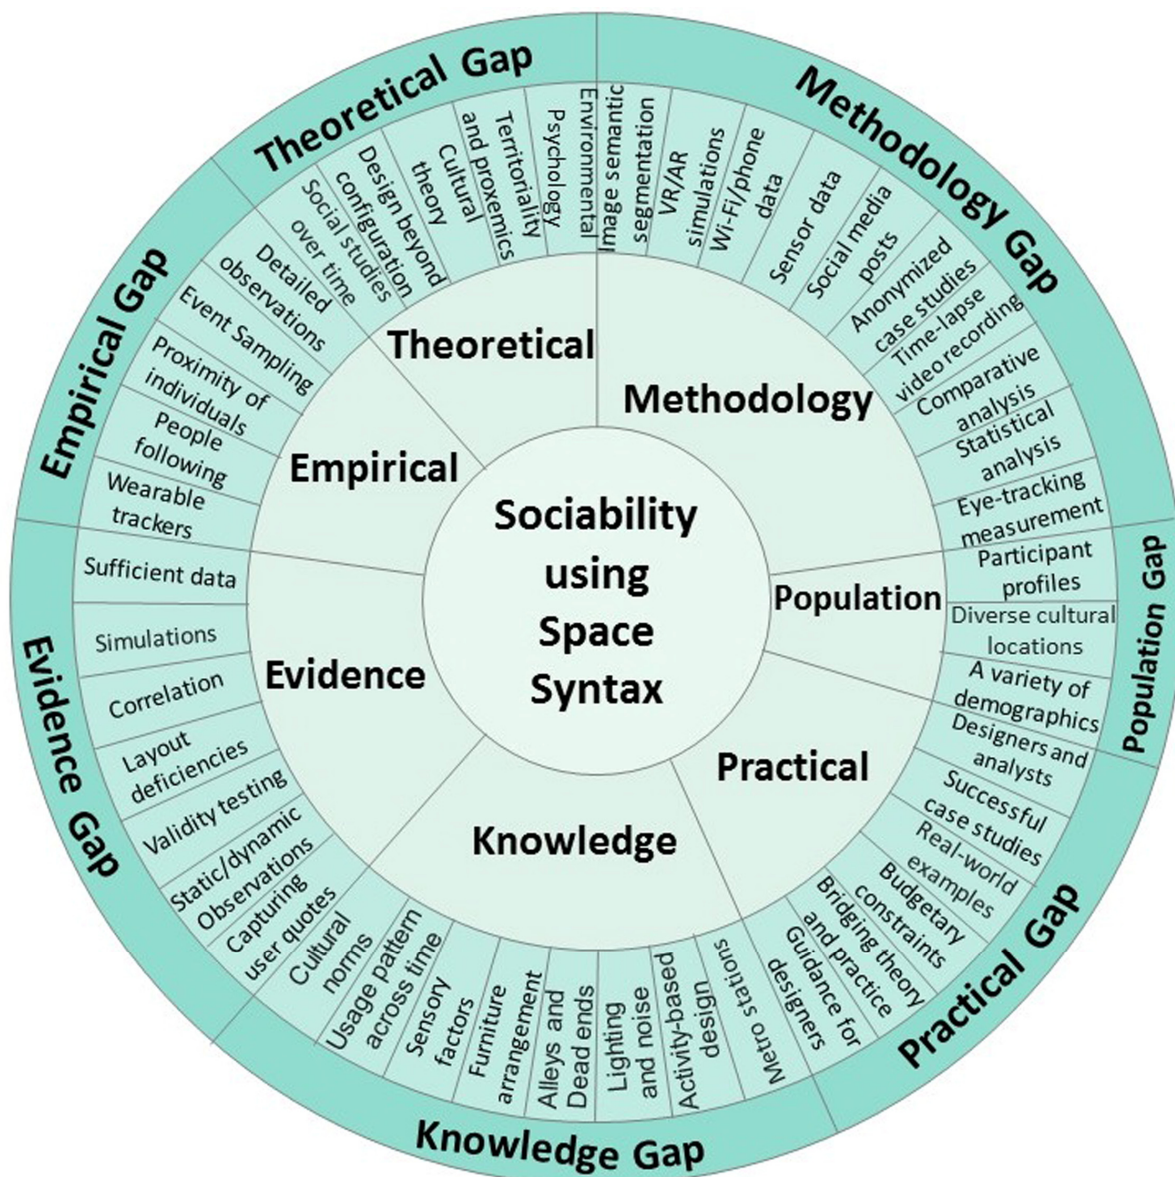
Sociability using Space Syntax

Theoretical
Methodology
Population
Practical
Knowledge
Evidence
Empirical

Theoretical Gap
Social studies over time
Design beyond configuration
Cultural theory
Territoriality and proxemics
Environmental Psychology

Methodology Gap
Image semantic segmentation
VR/AR simulations
Wi-Fi/phone data
Sensor data
Social media posts
Anonymized case studies
Time-lapse video recording
Comparative analysis
Statistical analysis
Eye-tracking measurement

Population Gap
Participant profiles
Diverse cultural locations
A variety of demographics

Practical Gap
Designers and analysts
Successful case studies
Real-world examples
Budgetary constraints
Bridging theory and practice
Guidance for designers

Knowledge Gap
Metro stations
Activity-based design
Lighting and noise
Alleys and Dead ends
Furniture arrangement
Sensory factors
Usage pattern across time
Cultural norms

Evidence Gap
Capturing user quotes
Static/dynamic Observations
Validity testing
Layout deficiencies
Correlation
Simulations
Sufficient data

Empirical Gap
Wearable trackers
People following
Proximity of individuals
Event Sampling
Detailed observations